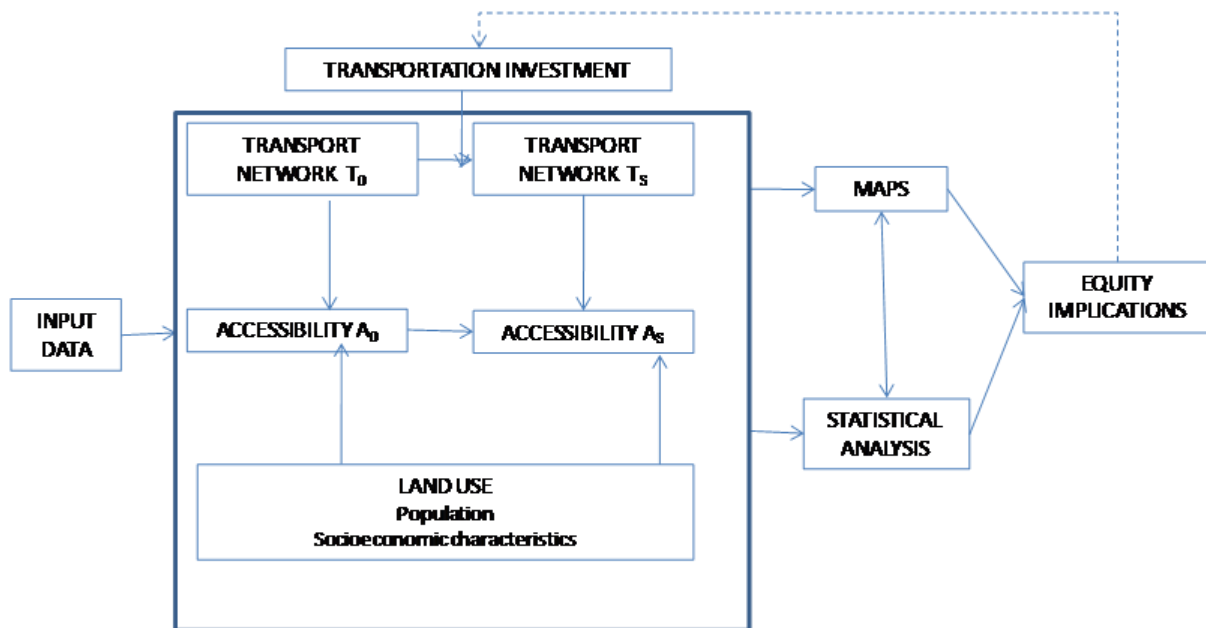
TRANSPORTATION INVESTMENT

TRANSPORT NETWORK $T_0$

TRANSPORT NETWORK $T_S$

MAPS

EQUITY IMPLICATIONS

INPUT DATA

ACCESSIBILITY $A_0$

ACCESSIBILITY $A_S$

STATISTICAL ANALYSIS

LAND USE
Population
Socioeconomic characteristics